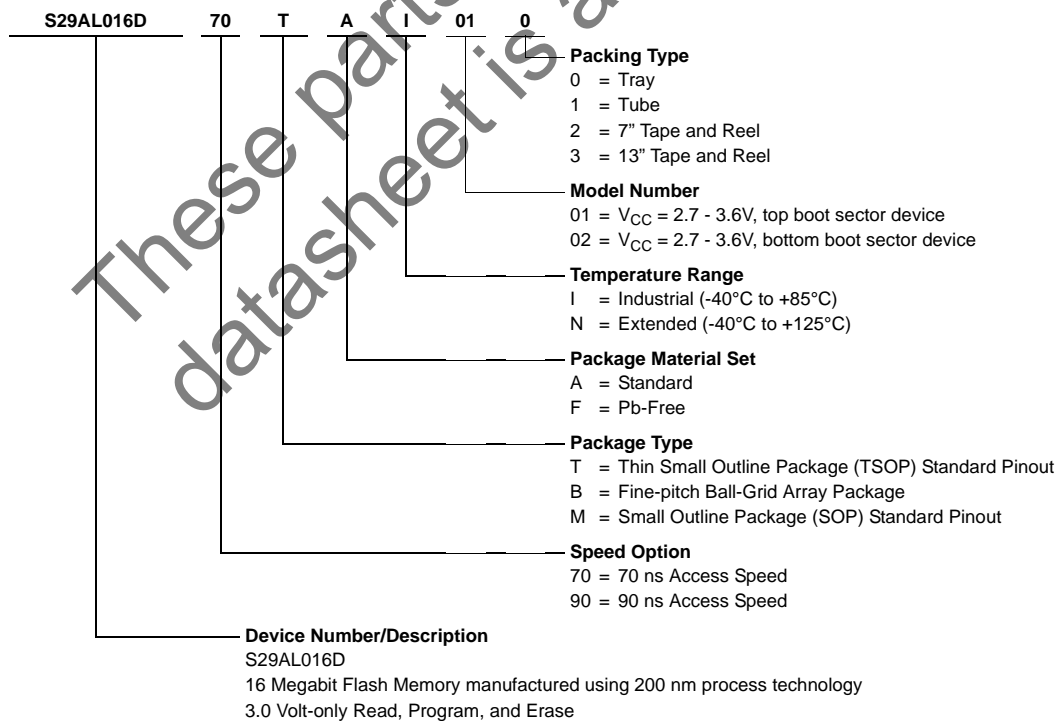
S29AL016D 70 T A I 01 0

These parts is a datasheet

Packing Type
0 = Tray
1 = Tube
2 = 7" Tape and Reel
3 = 13" Tape and Reel

Model Number
01 = $V_{CC}$ = 2.7 - 3.6V, top boot sector device
02 = $V_{CC}$ = 2.7 - 3.6V, bottom boot sector device

Temperature Range
I = Industrial (-40°C to +85°C)
N = Extended (-40°C to +125°C)

Package Material Set
A = Standard
F = Pb-Free

Package Type
T = Thin Small Outline Package (TSOP) Standard Pinout
B = Fine-pitch Ball-Grid Array Package
M = Small Outline Package (SOP) Standard Pinout

Speed Option
70 = 70 ns Access Speed
90 = 90 ns Access Speed

Device Number/Description
S29AL016D
16 Megabit Flash Memory manufactured using 200 nm process technology
3.0 Volt-only Read, Program, and Erase